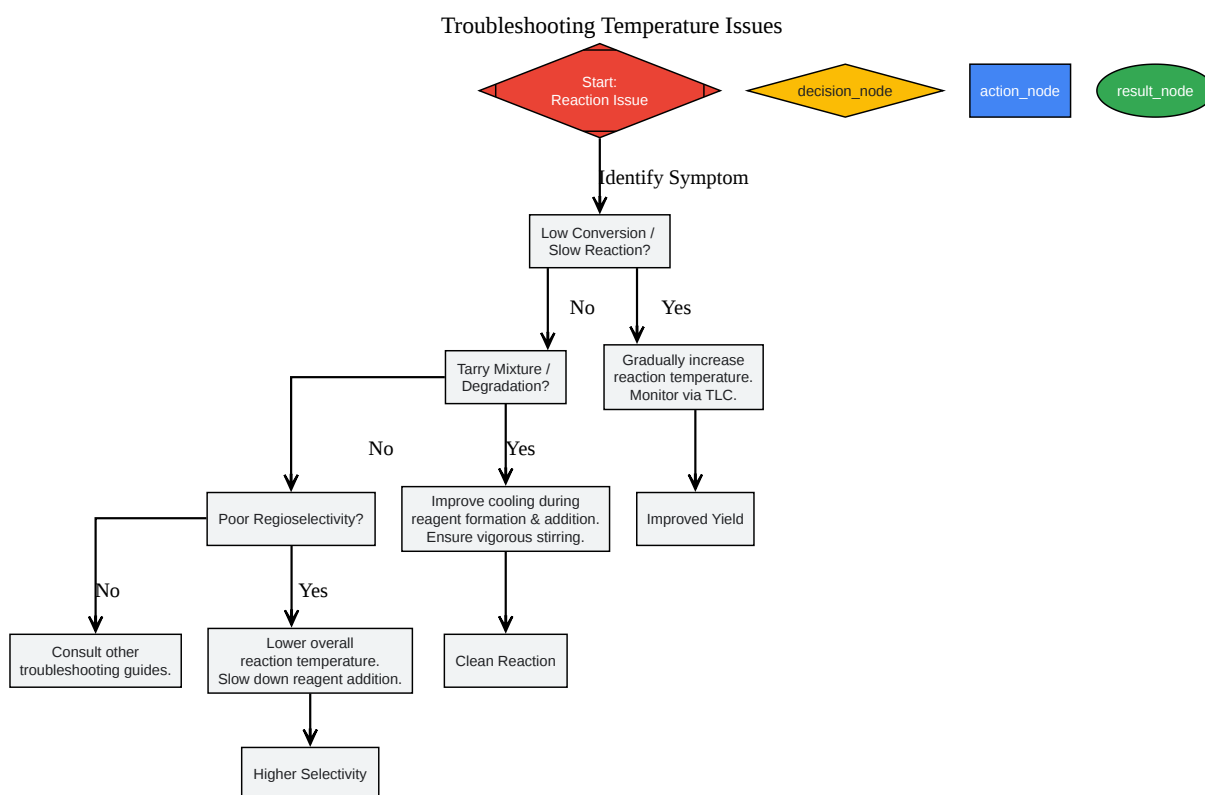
Troubleshooting Temperature Issues

Start:
Reaction Issue

decision_node

action_node

result_node

Identify Symptom

Low Conversion / Slow Reaction?

No

Yes

Tarry Mixture / Degradation?

Gradually increase reaction temperature. Monitor via TLC.

No

Yes

Poor Regioselectivity?

Improve cooling during reagent formation & addition. Ensure vigorous stirring.

Improved Yield

No

Yes

Consult other troubleshooting guides.

Lower overall reaction temperature. Slow down reagent addition.

Clean Reaction

Higher Selectivity